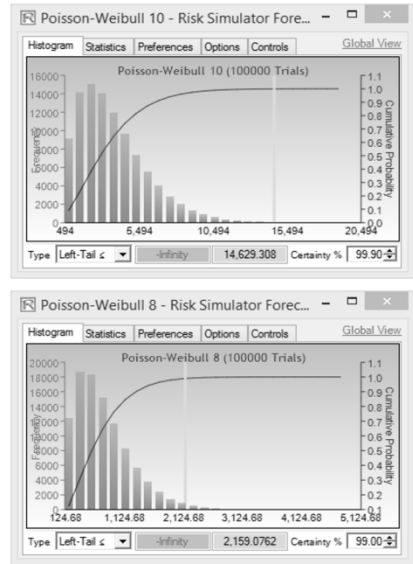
Poisson-Weibull 10 - Risk Simulator Fore...

Histogram | Statistics | Preferences | Options | Controls | Global View

Poisson-Weibull 10 (100000 Trials)

Frequency

16000
14000
12000
10000
8000
6000
4000
2000
0

Cumulative Probability

1.1
1.0
0.9
0.8
0.7
0.6
0.5
0.4
0.3
0.2
0.1
0.0

494 | 5,494 | 10,494 | 15,494 | 20,494

Type | Left-Tail ≤ | -Infinity | 14,629.308 | Certainty % | 99.90

Poisson-Weibull 8 - Risk Simulator Forec...

Histogram | Statistics | Preferences | Options | Controls | Global View

Poisson-Weibull 8 (100000 Trials)

Frequency

20000
18000
16000
14000
12000
10000
8000
6000
4000
2000
0

Cumulative Probability

1.1
1.0
0.9
0.8
0.7
0.6
0.5
0.4
0.3
0.2
0.1
0.0

124.68 | 1,124.68 | 2,124.68 | 3,124.68 | 4,124.68 | 5,124.68

Type | Left-Tail ≤ | -Infinity | 2,159.0762 | Certainty % | 99.00